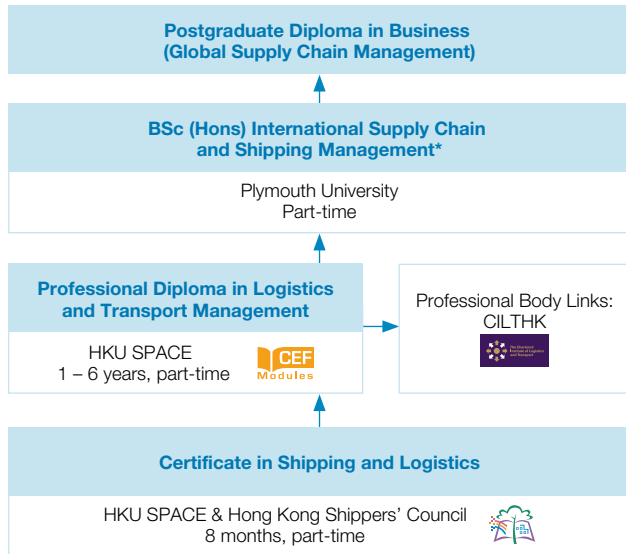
Postgraduate Diploma in Business (Global Supply Chain Management)

BSc (Hons) International Supply Chain and Shipping Management*

Plymouth University
Part-time

Professional Diploma in Logistics and Transport Management

HKU SPACE
1 – 6 years, part-time

CEF Modules

Professional Body Links:
CILTHK

The Chartered Institute of Logistics and Transport

Certificate in Shipping and Logistics

HKU SPACE & Hong Kong Shippers' Council
8 months, part-time